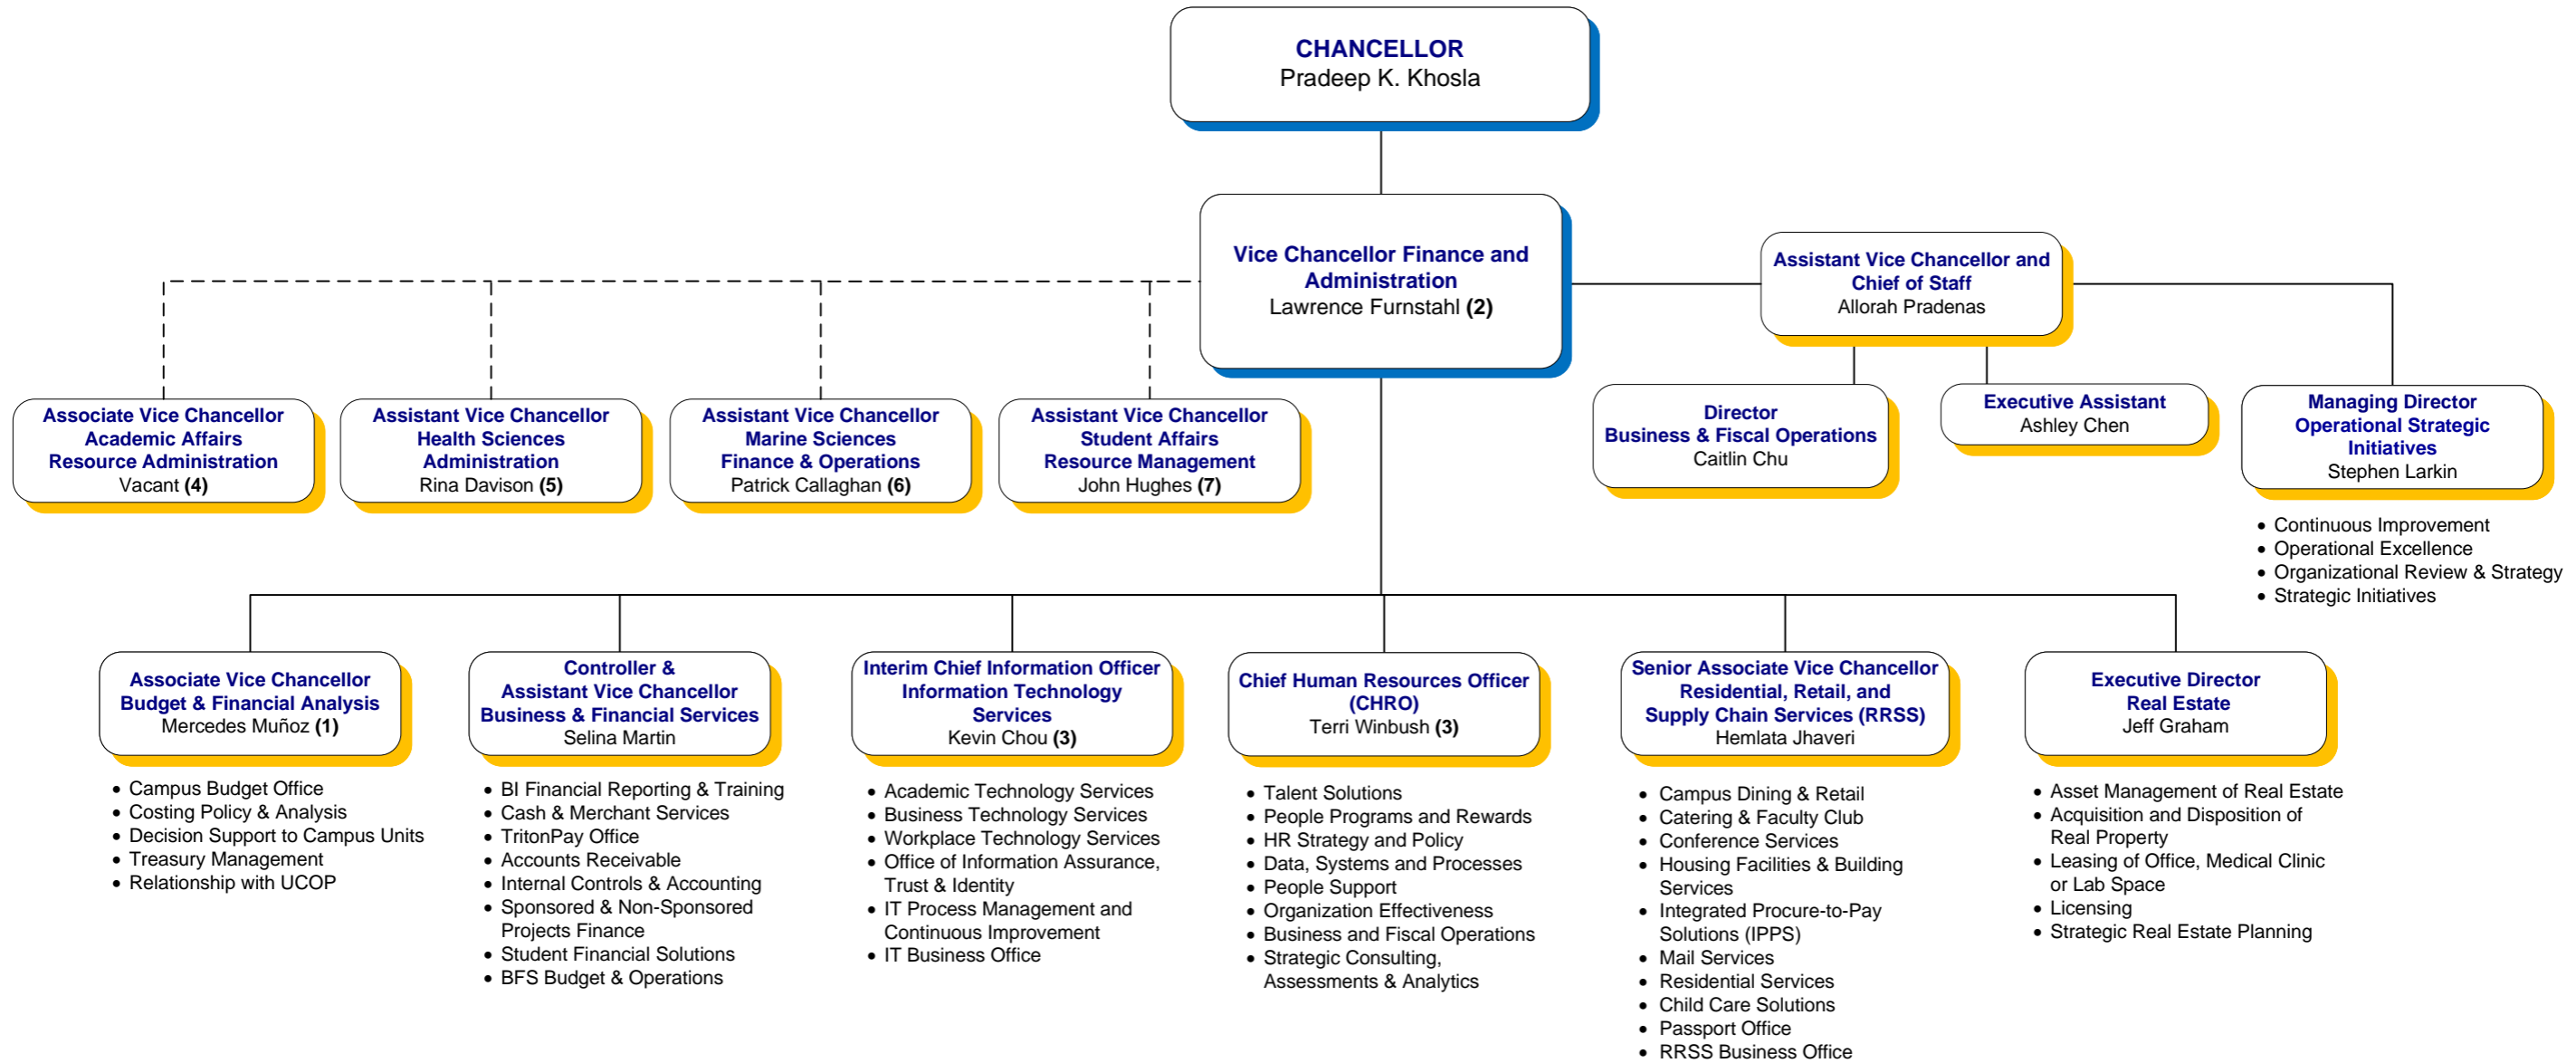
CHANCELLOR
Pradeep K. Khosla

Vice Chancellor Finance and Administration
Lawrence Furnstahl (2)

Assistant Vice Chancellor and Chief of Staff
Allorah Pradenas

Associate Vice Chancellor
Academic Affairs
Resource Administration
Vacant (4)

Assistant Vice Chancellor
Health Sciences
Administration
Rina Davison (5)

Assistant Vice Chancellor
Marine Sciences
Finance & Operations
Patrick Callaghan (6)

Assistant Vice Chancellor
Student Affairs
Resource Management
John Hughes (7)

Director
Business & Fiscal Operations
Caitlin Chu

Executive Assistant
Ashley Chen

Managing Director
Operational Strategic Initiatives
Stephen Larkin

- Continuous Improvement
- Operational Excellence
- Organizational Review & Strategy
- Strategic Initiatives

Associate Vice Chancellor
Budget & Financial Analysis
Mercedes Muñoz (1)

- Campus Budget Office
- Costing Policy & Analysis
- Decision Support to Campus Units
- Treasury Management
- Relationship with UCOP

Controller &
Assistant Vice Chancellor
Business & Financial Services
Selina Martin

- BI Financial Reporting & Training
- Cash & Merchant Services
- TritonPay Office
- Accounts Receivable
- Internal Controls & Accounting
- Sponsored & Non-Sponsored Projects Finance
- Student Financial Solutions
- BFS Budget & Operations

Interim Chief Information Officer
Information Technology Services
Kevin Chou (3)

- Academic Technology Services
- Business Technology Services
- Workplace Technology Services
- Office of Information Assurance, Trust & Identity
- IT Process Management and Continuous Improvement
- IT Business Office

Chief Human Resources Officer (CHRO)
Terri Winbush (3)

- Talent Solutions
- People Programs and Rewards
- HR Strategy and Policy
- Data, Systems and Processes
- People Support
- Organization Effectiveness
- Business and Fiscal Operations
- Strategic Consulting, Assessments & Analytics

Senior Associate Vice Chancellor
Residential, Retail, and
Supply Chain Services (RRSS)
Hemlata Jhaveri

- Campus Dining & Retail
- Catering & Faculty Club
- Conference Services
- Housing Facilities & Building Services
- Integrated Procure-to-Pay Solutions (IPPS)
- Mail Services
- Residential Services
- Child Care Solutions
- Passport Office
- RRSS Business Office

Executive Director
Real Estate
Jeff Graham

- Asset Management of Real Estate
- Acquisition and Disposition of Real Property
- Leasing of Office, Medical Clinic or Lab Space
- Licensing
- Strategic Real Estate Planning